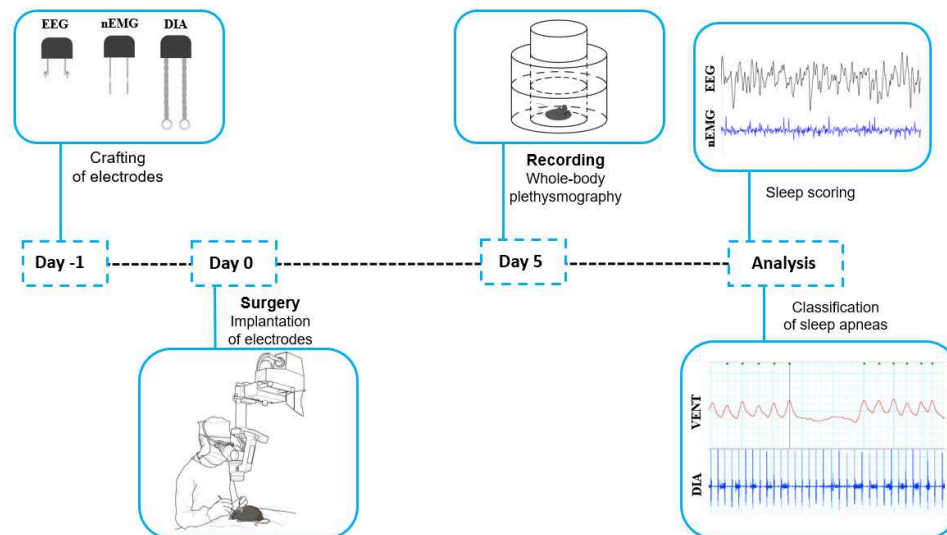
EEG nEMG DIA

Crafting of electrodes

Recording
Whole-body plethysmography

EEG
nEMG

Sleep scoring

Day -1

Day 0

Day 5

Analysis

Surgery
Implantation of electrodes

Classification of sleep apneas

VENT

DIA